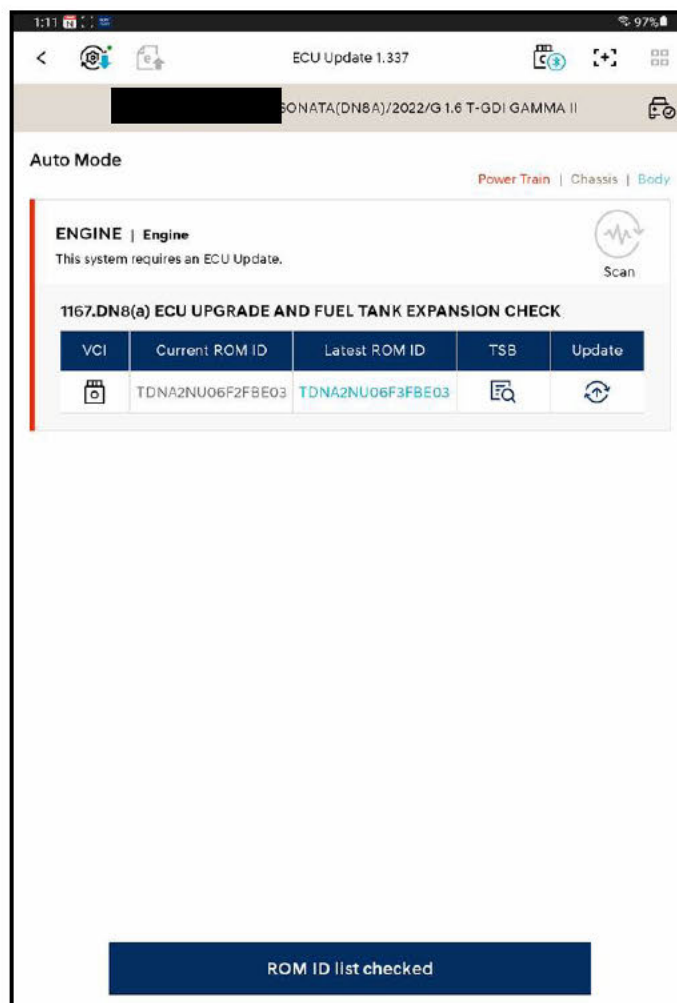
1:11 97%

<

ECU Update 1.337

SONATA(DN8A)/2022/G 1.6 T-GDI GAMMA II

Auto Mode

Power Train | Chassis | Body

ENGINE | Engine
This system requires an ECU Update.

Scan

1167.DN8(a) ECU UPGRADE AND FUEL TANK EXPANSION CHECK

| VCI | Current ROM ID | Latest ROM ID | TSB | Update |
|---|---|---|---|---|
|  | TDNA2NU06F2FBE03 | TDNA2NU06F3FBE03 |  |  |

ROM ID list checked